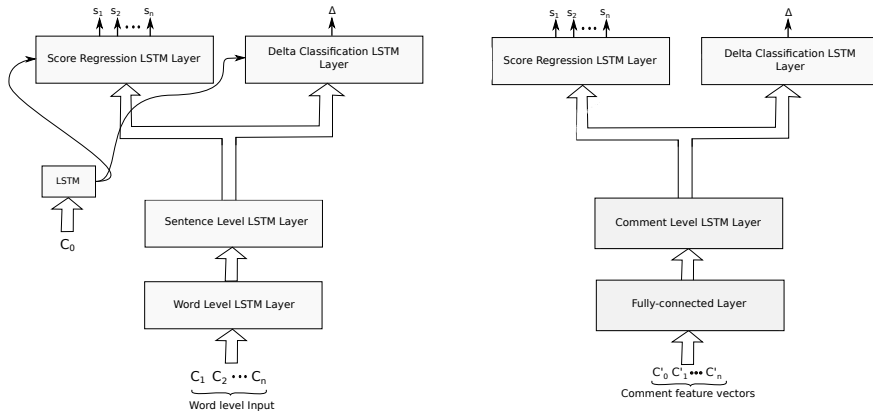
$s_1$ $s_2$ ••• $s_n$

Score Regression LSTM Layer

Δ

Delta Classification LSTM Layer

LSTM

$C_0$

Sentence Level LSTM Layer

Word Level LSTM Layer

$C_1$ $C_2$ ••• $C_n$

Word level Input

$s_1$ $s_2$ ••• $s_n$

Score Regression LSTM Layer

Δ

Delta Classification LSTM Layer

Comment Level LSTM Layer

Fully-connected Layer

$C'_0$ $C'_1$ ••• $C'_n$

Comment feature vectors